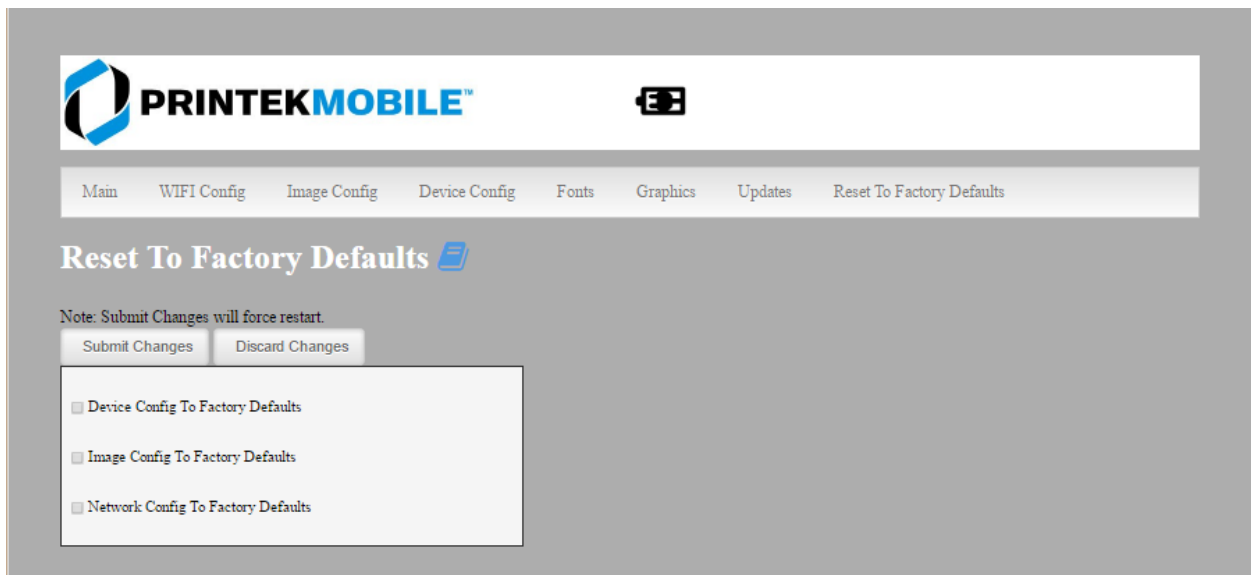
PRINTEKMOBILE™

Main WIFI Config Image Config Device Config Fonts Graphics Updates Reset To Factory Defaults

Reset To Factory Defaults

Note: Submit Changes will force restart.

Submit Changes Discard Changes

Device Config To Factory Defaults

Image Config To Factory Defaults

Network Config To Factory Defaults